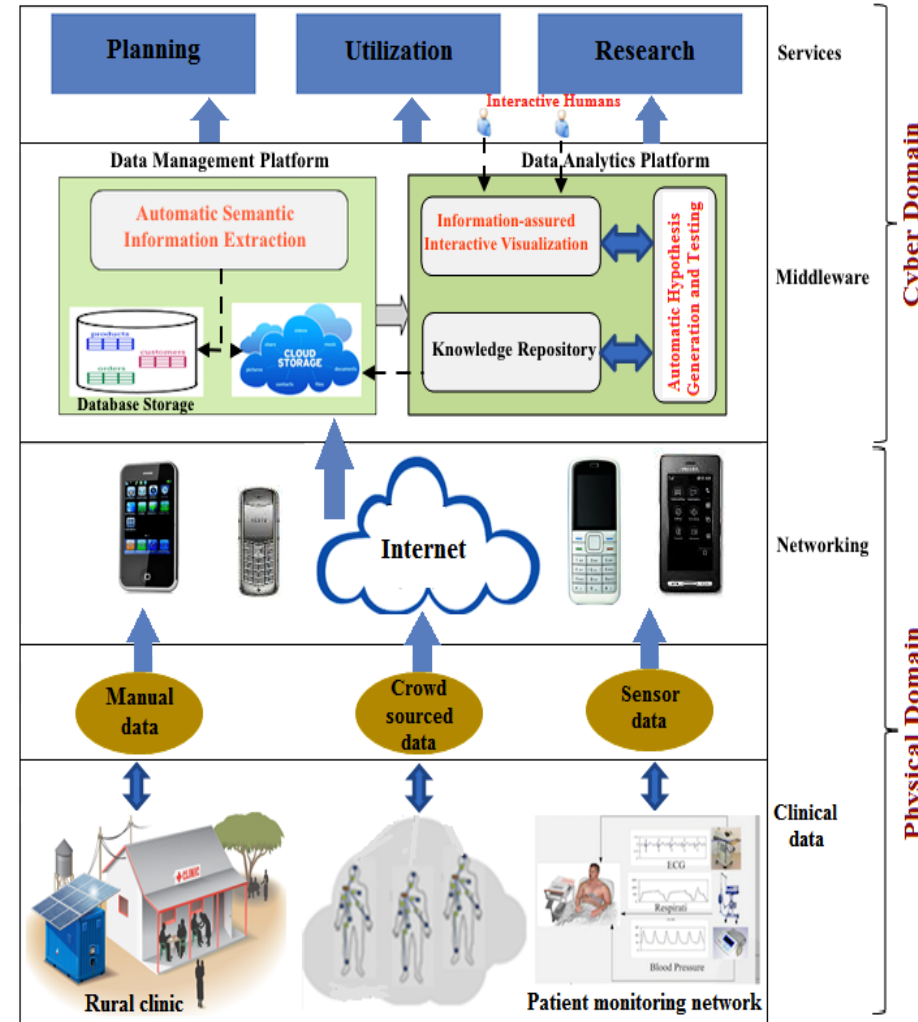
Planning

Utilization

Research

Services

Interactive Humans

Cyber Domain

Data Management Platform

Data Analytics Platform

Automatic Semantic Information Extraction

Information-assured Interactive Visualization

Automatic Hypothesis Generation and Testing

Middleware

products

customers

orders

CLOUD STORAGE

Knowledge Repository

Database Storage

Internet

Networking

Physical Domain

Manual data

Crowd sourced data

Sensor data

CLINIC

Clinical data

ECG

Respirati

Blood Pressure

Rural clinic

Patient monitoring network